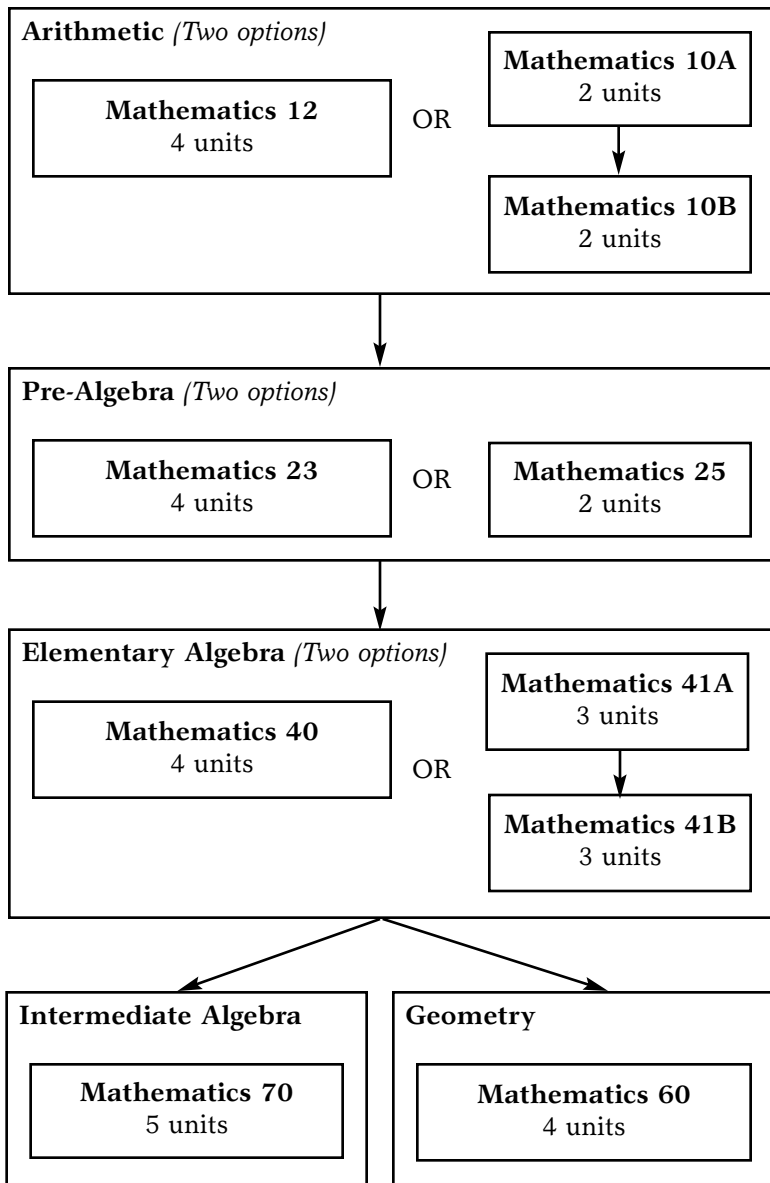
Arithmetic (Two options)

Mathematics 12
4 units

OR

Mathematics 10A
2 units

Mathematics 10B
2 units

Pre-Algebra (Two options)

Mathematics 23
4 units

OR

Mathematics 25
2 units

Elementary Algebra (Two options)

Mathematics 40
4 units

OR

Mathematics 41A
3 units

Mathematics 41B
3 units

Intermediate Algebra

Mathematics 70
5 units

Geometry

Mathematics 60
4 units